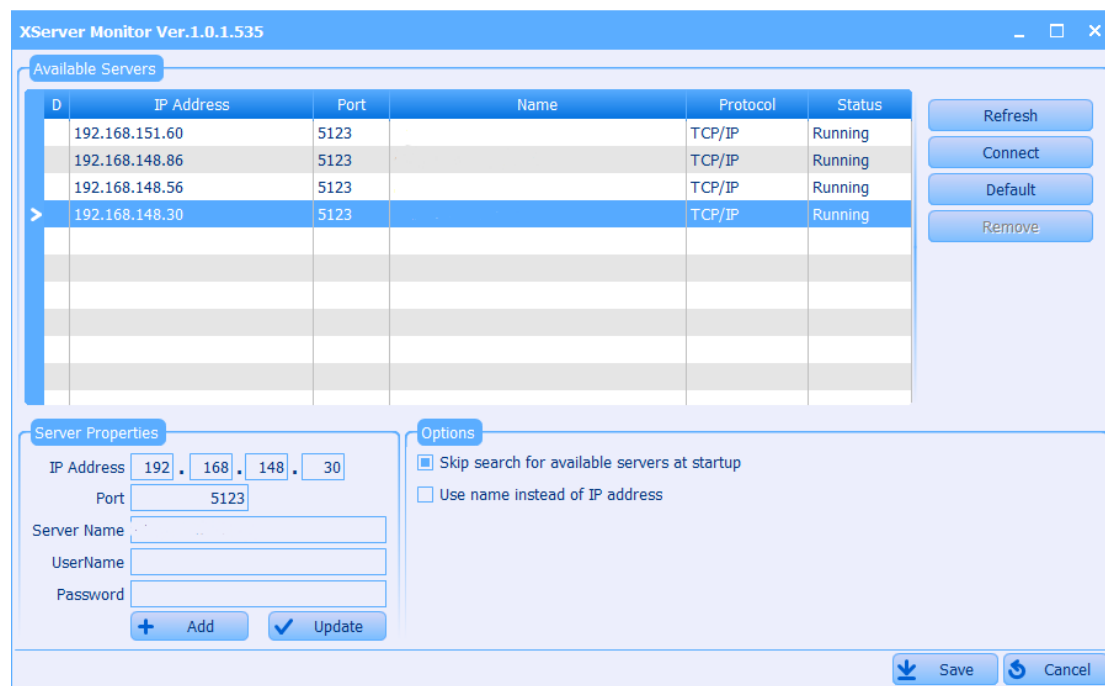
XServer Monitor Ver.1.0.1.535

Available Servers

| D | IP Address | Port | Name | Protocol | Status |
|---|---|---|---|---|---|
| | 192.168.151.60 | 5123 | | TCP/IP | Running |
| | 192.168.148.86 | 5123 | | TCP/IP | Running |
| | 192.168.148.56 | 5123 | | TCP/IP | Running |
| > | 192.168.148.30 | 5123 | | TCP/IP | Running |

Refresh
Connect
Default
Remove

Server Properties
IP Address 192 . 168 . 148 . 30
Port 5123
Server Name
UserName
Password
Add
Update

Options
Skip search for available servers at startup
Use name instead of IP address

Save
Cancel